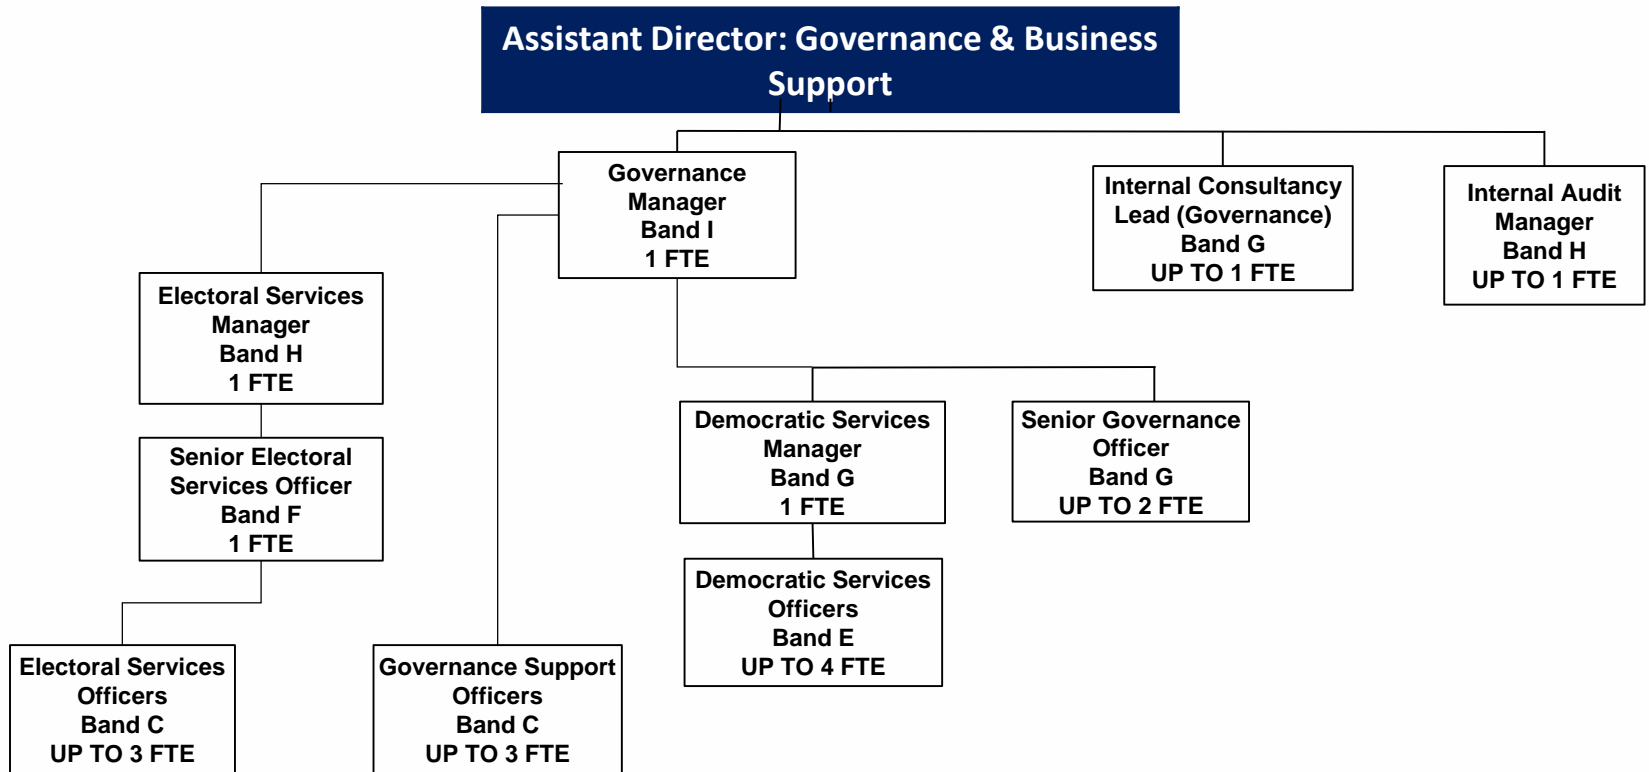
Assistant Director: Governance & Business Support

Governance Manager
Band I
1 FTE

Internal Consultancy Lead (Governance)
Band G
UP TO 1 FTE

Internal Audit Manager
Band H
UP TO 1 FTE

Electoral Services Manager
Band H
1 FTE

Senior Electoral Services Officer
Band F
1 FTE

Electoral Services Officers
Band C
UP TO 3 FTE

Governance Support Officers
Band C
UP TO 3 FTE

Democratic Services Manager
Band G
1 FTE

Democratic Services Officers
Band E
UP TO 4 FTE

Senior Governance Officer
Band G
UP TO 2 FTE